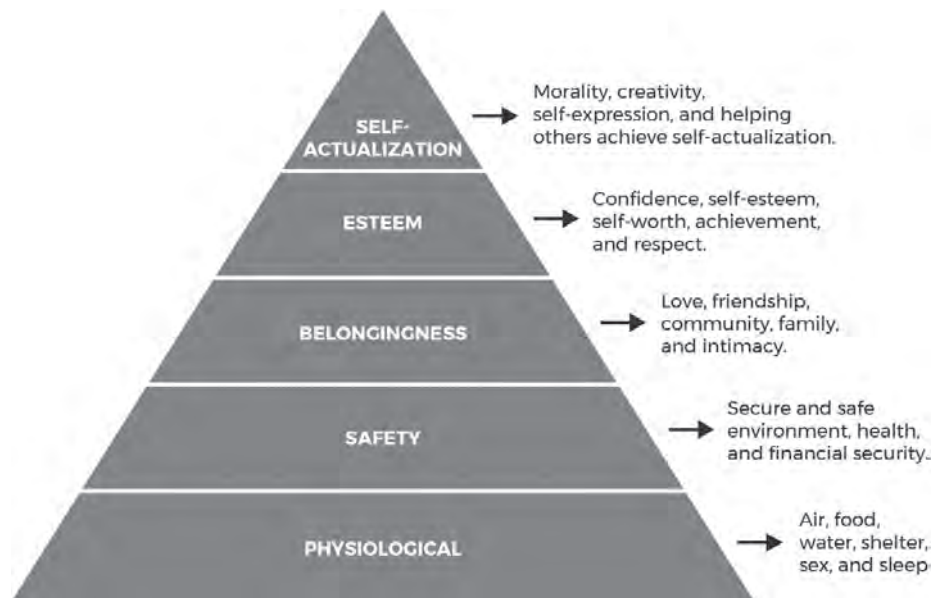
SELF-ACTUALIZATION

Morality, creativity, self-expression, and helping others achieve self-actualization.

ESTEEM

Confidence, self-esteem, self-worth, achievement, and respect.

BELONGINGNESS

Love, friendship, community, family, and intimacy.

SAFETY

Secure and safe environment, health, and financial security.

PHYSIOLOGICAL

Air, food, water, shelter, sex, and sleep